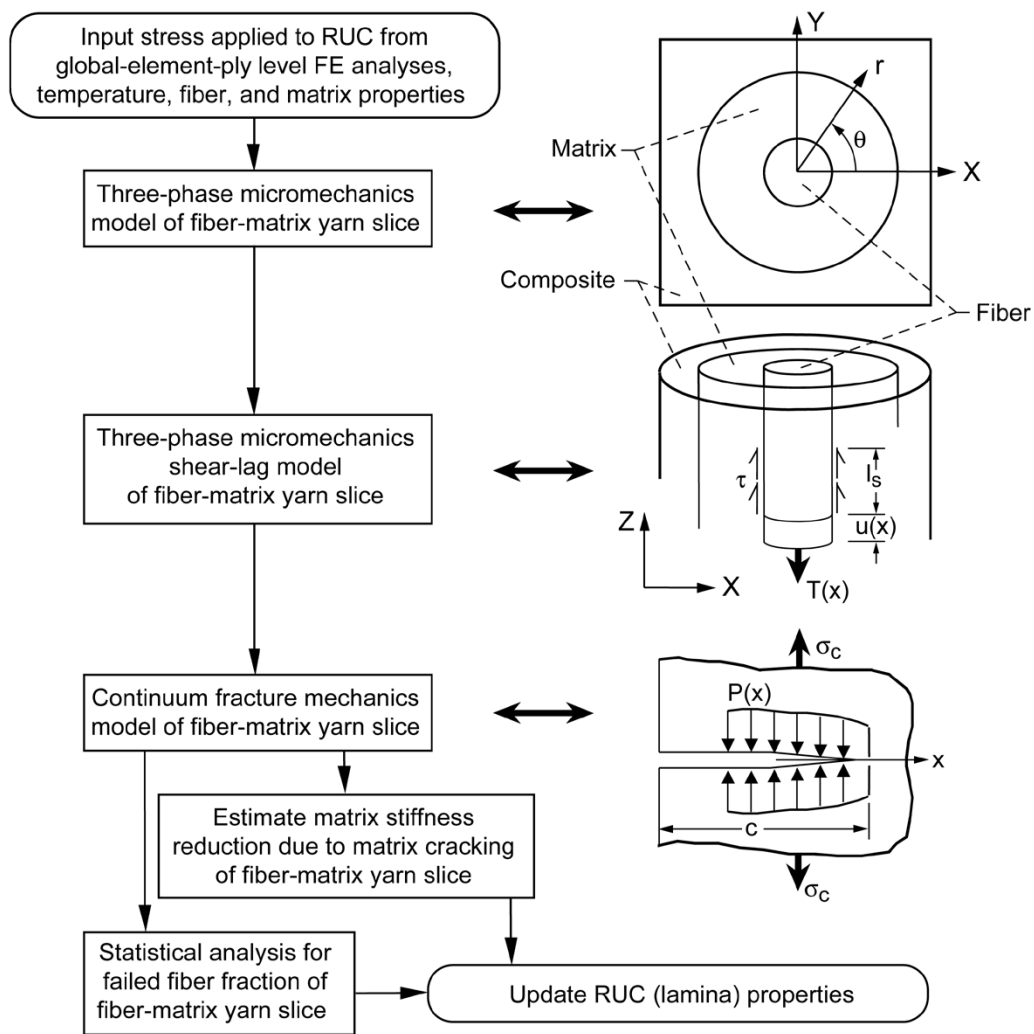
Input stress applied to RUC from global-element-ply level FE analyses, temperature, fiber, and matrix properties

Three-phase micromechanics model of fiber-matrix yarn slice

Y
r
θ
X
Matrix

Composite

Fiber

Three-phase micromechanics shear-lag model of fiber-matrix yarn slice

τ
$l_s$
u(x)
Z
X
T(x)

$\sigma_c$

Continuum fracture mechanics model of fiber-matrix yarn slice

P(x)
x
c
$\sigma_c$

Estimate matrix stiffness reduction due to matrix cracking of fiber-matrix yarn slice

Statistical analysis for failed fiber fraction of fiber-matrix yarn slice

Update RUC (lamina) properties